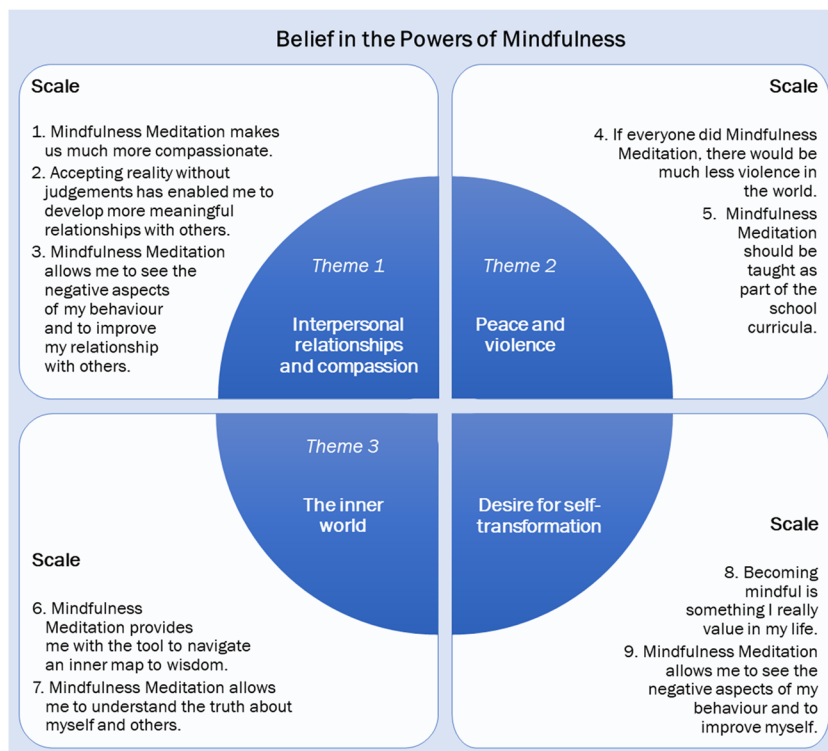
Belief in the Powers of Mindfulness

Scale

1. Mindfulness Meditation makes us much more compassionate.
2. Accepting reality without judgements has enabled me to develop more meaningful relationships with others.
3. Mindfulness Meditation allows me to see the negative aspects of my behaviour and to improve my relationship with others.

Scale

4. If everyone did Mindfulness Meditation, there would be much less violence in the world.
5. Mindfulness Meditation should be taught as part of the school curricula.

Theme 1

Interpersonal relationships and compassion

Theme 2

Peace and violence

Theme 3

The inner world

Desire for self-transformation

Scale

6. Mindfulness Meditation provides me with the tool to navigate an inner map to wisdom.
7. Mindfulness Meditation allows me to understand the truth about myself and others.

Scale

8. Becoming mindful is something I really value in my life.
9. Mindfulness Meditation allows me to see the negative aspects of my behaviour and to improve myself.